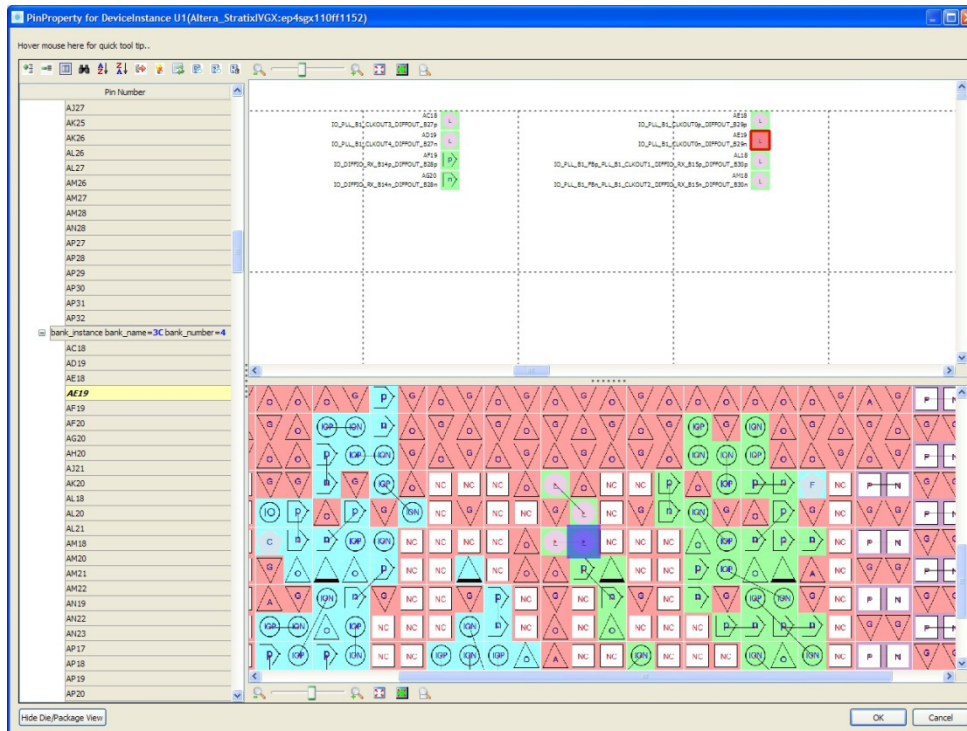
PinProperty for DeviceInstance U1(Altera_StratixIVGX:ep4sgx110ff1152)

Hover mouse here for quick tool tip..

Pin Number

AJ27
AK25
AK26
AL26
AL27
AM26
AM27
AM28
AN28
AP27
AP28
AP29
AP30
AP31
AP32
bank_instance bank_name=3C bank_number=4
AC18
AD19
AE18
AE19
AF19
AF20
AG20
AH20
AJ21
AK20
AL18
AL20
AL21
AM18
AM20
AM21
AM22
AN19
AN22
AN23
AP17
AP18
AP19
AP20

AC18
IO_PLL_B1_CLKOUT3_DIFFOUT_B37p
AD19
IO_PLL_B1_CLKOUT4_DIFFOUT_B37n
AF19
IO_DIFFIO_RX_B14p_DIFFOUT_B28p
AG20
IO_DIFFIO_RX_B14n_DIFFOUT_B28n

AE18
IO_PLL_B1_CLKOUT0p_DIFFOUT_B29p
AE19
IO_PLL_B1_CLKOUT0n_DIFFOUT_B29n
AL18
IO_PLL_B1_FBp_PLL_B1_CLKOUT1_DIFFIO_RX_B15p_DIFFOUT_B30p
AM18
IO_PLL_B1_FBn_PLL_B1_CLKOUT2_DIFFIO_RX_B15n_DIFFOUT_B30n

Hide Die/Package View

OK

Cancel